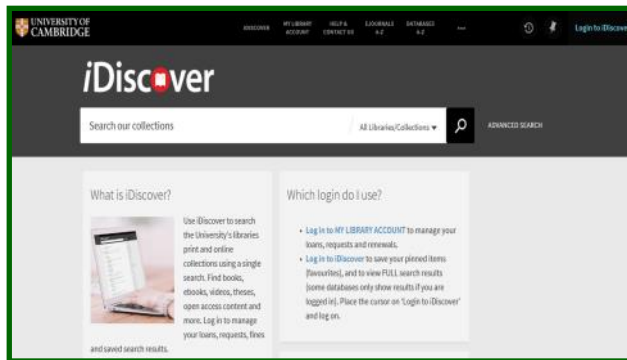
UNIVERSITY OF CAMBRIDGE

DISCOVER

MY LIBRARY ACCOUNT

HELP & CONTACT US

E-JOURNALS A-Z

DATABASES A-Z

...

Login to iDiscover

iDiscover

Search our collections

All Libraries/Collections

ADVANCED SEARCH

What is iDiscover?

Use iDiscover to search the University's libraries print and online collections using a single search. Find books, ebooks, videos, theses, open access content and more. Log in to manage your loans, requests, fines and saved search results.

Which login do I use?

• Log in to MY LIBRARY ACCOUNT to manage your loans, requests and renewals.

• Log in to iDiscover to save your pinned items (favourites), and to view FULL search results (some databases only show results if you are logged in). Place the cursor on 'Login to iDiscover' and log on.